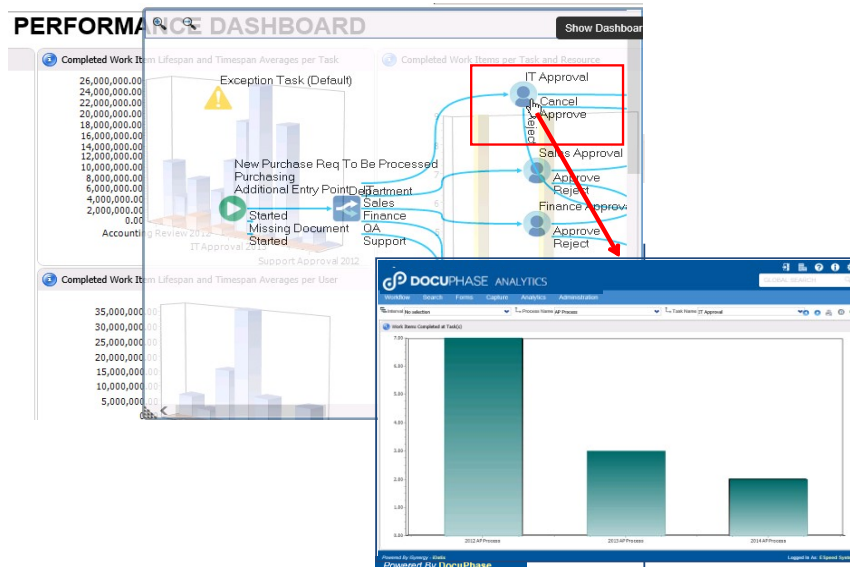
PERFORMANCE DASHBOARD

Show Dashboard

Completed Work Item Lifespan and Timespan Averages per Task

26,000,000.00
24,000,000.00
22,000,000.00
20,000,000.00
18,000,000.00
16,000,000.00
14,000,000.00
12,000,000.00
10,000,000.00
8,000,000.00
6,000,000.00
4,000,000.00
2,000,000.00
0.00

Accounting Review 2012
IT Approval 2012
Support Approval 2012

Completed Work Items per Task and Resource

Exception Task (Default)

New Purchase Req To Be Processed
Purchasing
Additional Entry Point
Department
Sales
Finance
QA
Support
Started
Missing Document
Started

IT Approval
Cancel
Approve
Reject
Sales Approval
Approve
Reject
Finance Approval
Approve
Reject

Completed Work Item Lifespan and Timespan Averages per User

35,000,000.00
30,000,000.00
25,000,000.00
20,000,000.00
15,000,000.00
10,000,000.00
5,000,000.00

DOCUPHASE ANALYTICS

GLOBAL SEARCH

Workflow Search Forms Capture Analytics Administration

Internal No selection
Process Name AP Process
Task Name IT Approval

Work Items Completed at Task(s)

7.00
6.00
5.00
4.00
3.00
2.00
1.00
0.00

2012 AP Process
2013 AP Process
2014 AP Process

Powered By Synergy Stats
Logged in As: Elapsed Synergy

Powered By DocuPhase